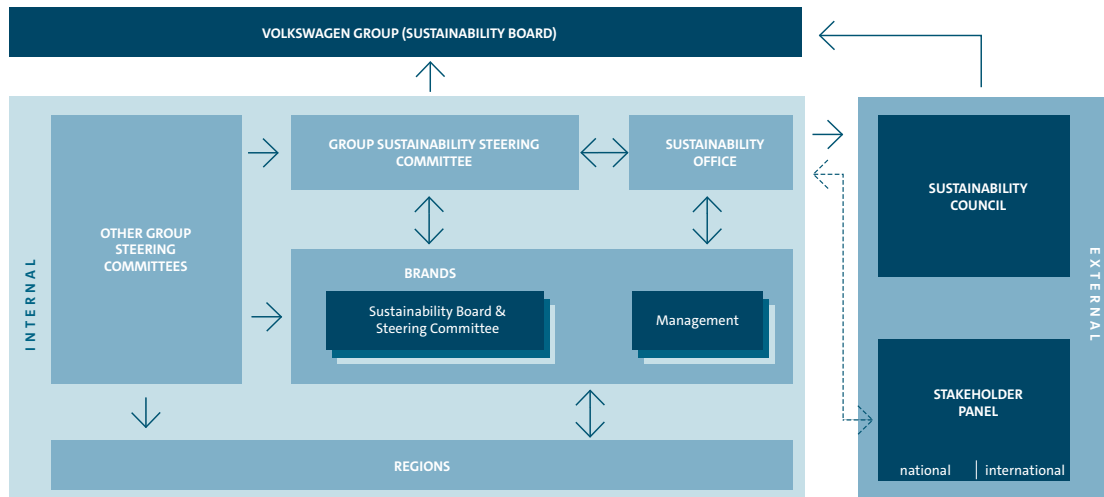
VOLKSWAGEN GROUP (SUSTAINABILITY BOARD)

INTERNAL

OTHER GROUP STEERING COMMITTEES

GROUP SUSTAINABILITY STEERING COMMITTEE

SUSTAINABILITY OFFICE

BRANDS

Sustainability Board & Steering Committee

Management

REGIONS

EXTERNAL

SUSTAINABILITY COUNCIL

STAKEHOLDER PANEL

national | international